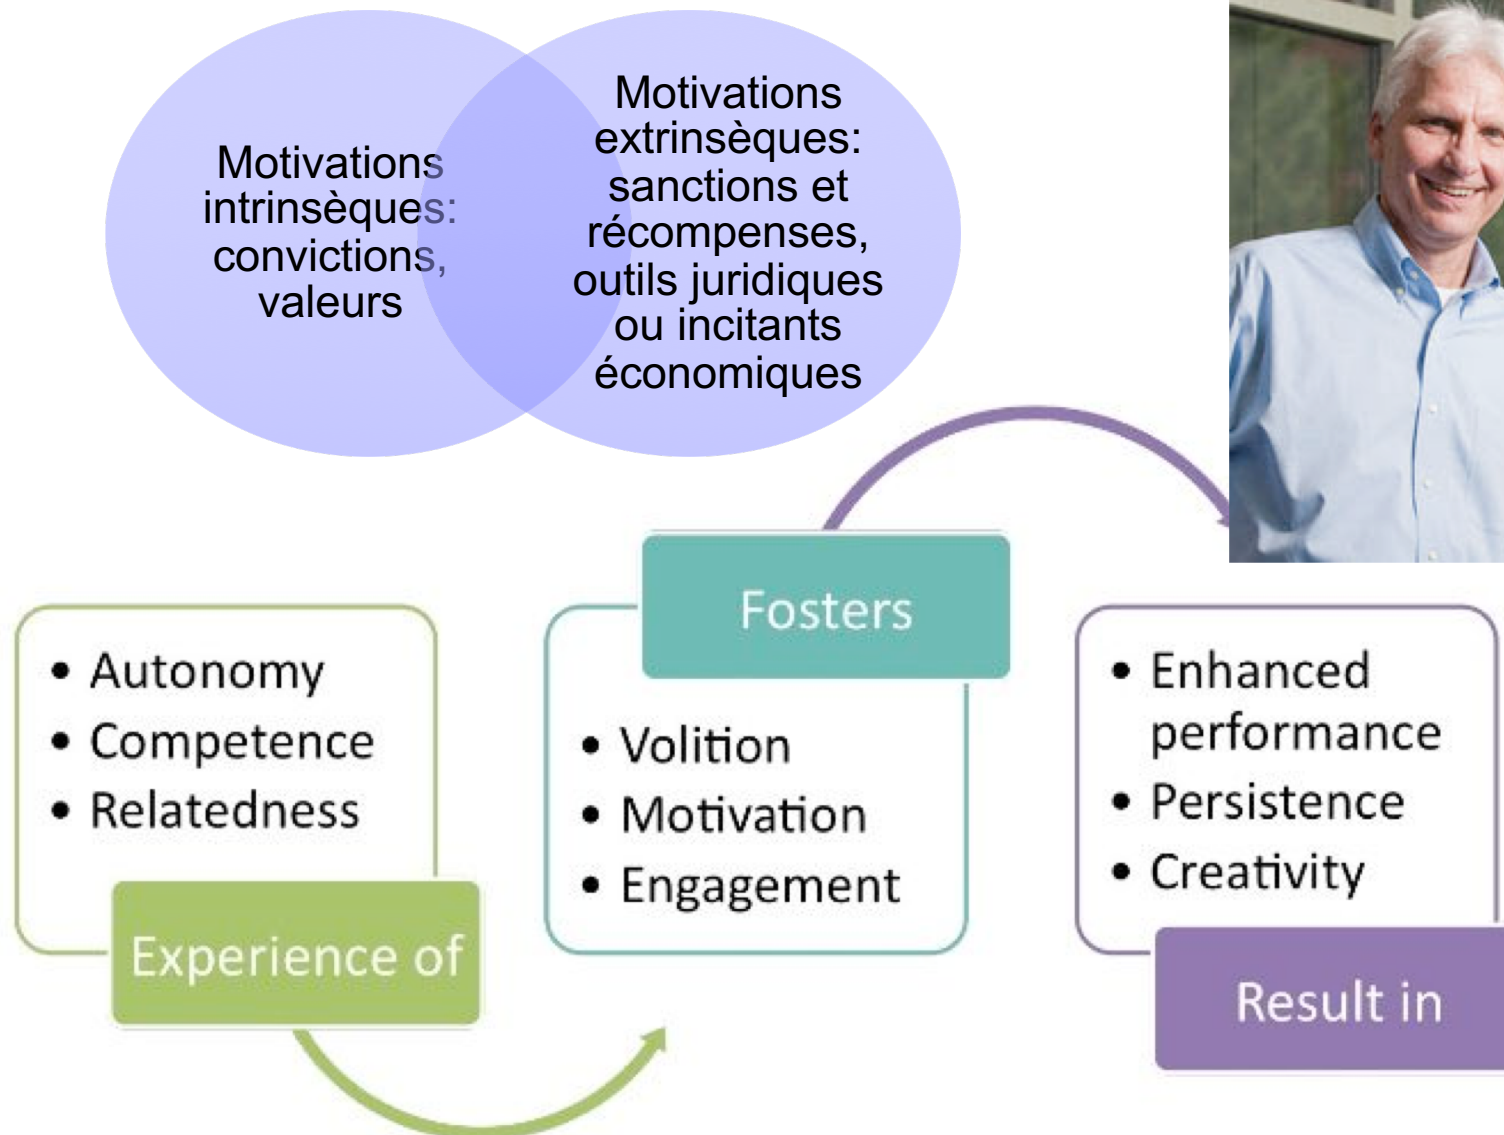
Motivations intrinsèques: convictions, valeurs

Motivations extrinsèques: sanctions et récompenses, outils juridiques ou incitants économiques

• Autonomy
• Competence
• Relatedness

Experience of

Fosters

• Volition
• Motivation
• Engagement

• Enhanced performance
• Persistence
• Creativity

Result in